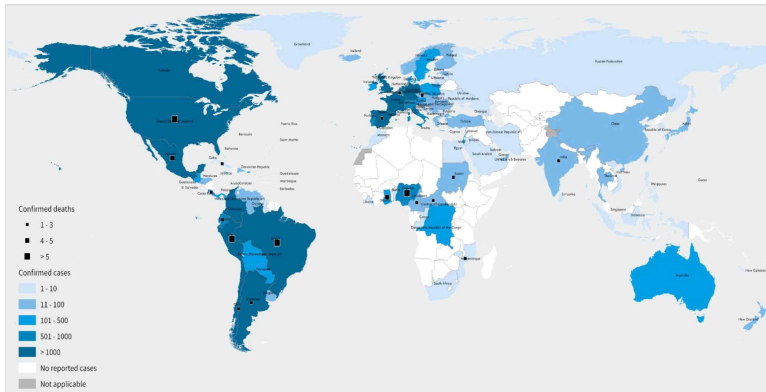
Greenland
Iceland
Russian Federation
Canada
United States of America
Mexico
Bermuda
Cuba
Bahamas
Puerto Rico
Saint Martin
Dominican Republic
Guadeloupe
Martinique
Barbados
Guatemala
El Salvador
Honduras
Costa Rica
Aruba/Curaçao
Venezuela
Colombia
Ecuador
Peru
Brazil
Bolivia (Plurinational State of)
Chile
Argentina
Paraguay
Uruguay
Norway
Sweden
Finland
United Kingdom
Ireland
Netherlands
Germany
Poland
Republic of Moldova
Ukraine
France
Spain
Portugal
Italy
Georgia
Türkiye
Cyprus
Lebanon
Israel
Egypt
Iran (Islamic Republic of)
Saudi Arabia
Qatar
Bahrain
Oman
United Arab Emirates
Sudan
Nigeria
Ghana
Liberia
Cameroon
Central African Republic
Democratic Republic of the Congo
Mozambique
South Africa
India
Sri Lanka
China
Republic of Korea
Japan
Viet Nam
Thailand
Philippines
Guam
Singapore
Indonesia
Australia
New Caledonia
New Zealand
Confirmed deaths
1 - 3
4 - 5
> 5
Confirmed cases
1 - 10
11 - 100
101 - 500
501 - 1000
> 1000
No reported cases
Not applicable